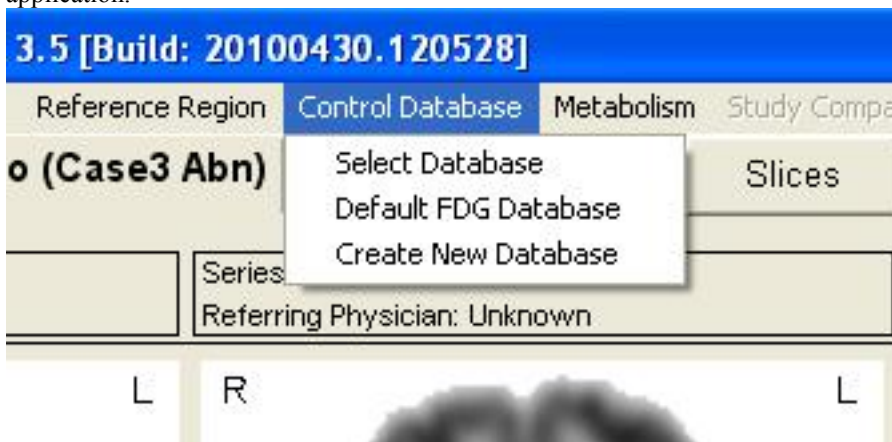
application.

3.5 [Build: 20100430.120528]

Reference Region Control Database Metabolism Study Compa

o (Case3 Abn)

Select Database
Default FDG Database
Create New Database

Slices

Series

Referring Physician: Unknown

L R L